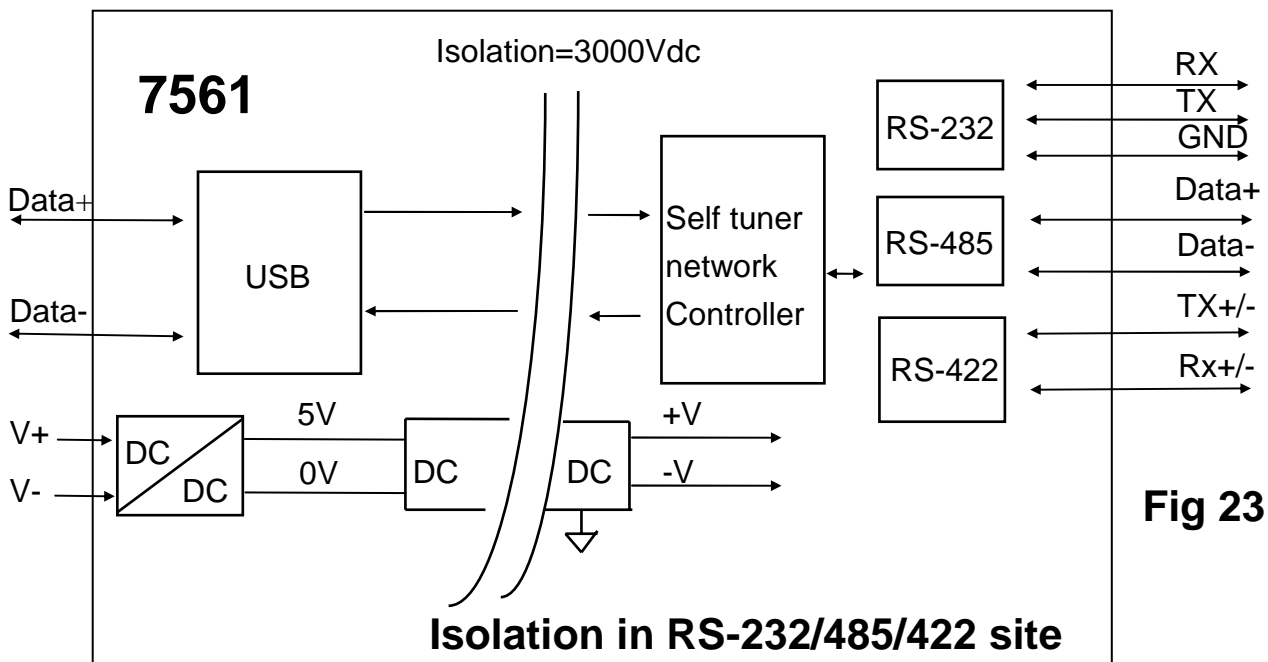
Isolation=3000Vdc

7561

RX
TX
GND

RS-232

Data+

Data+

Data-

USB

Self tuner network Controller

RS-485

Data-

TX+/-

RS-422

Rx+/-

V+

V-

DC

DC

5V

0V

DC

DC

+V

-V

Fig 23

Isolation in RS-232/485/422 site